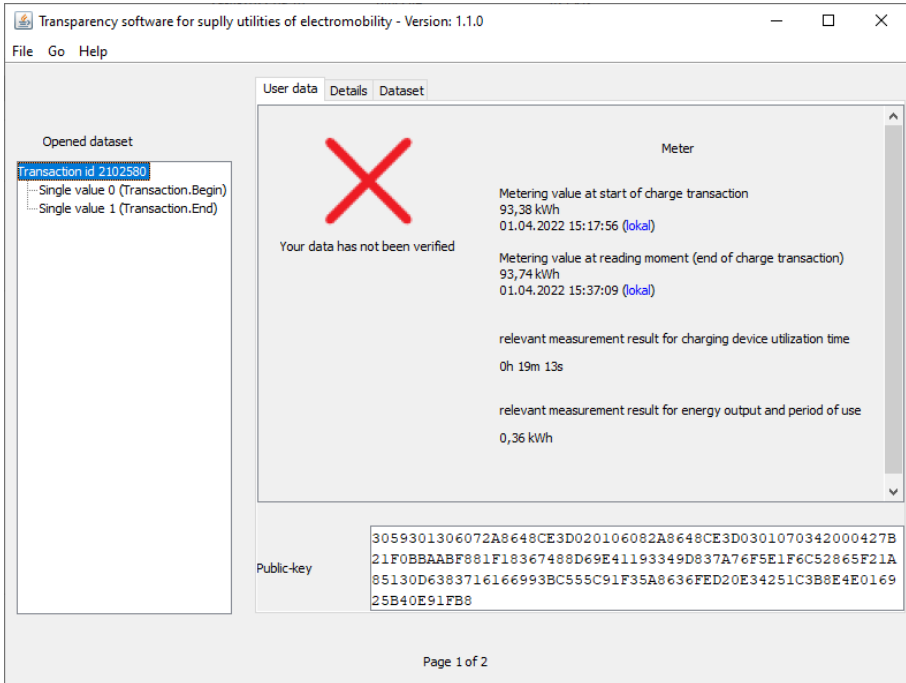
Transparency software for suplly utilities of electromobility - Version: 1.1.0

File Go Help

User data Details Dataset

Opened dataset

Transaction id 2102580
Single value 0 (Transaction.Begin)
Single value 1 (Transaction.End)

Your data has not been verified

Meter

Metering value at start of charge transaction
93,38 kWh
01.04.2022 15:17:56 (lokal)

Metering value at reading moment (end of charge transaction)
93,74 kWh
01.04.2022 15:37:09 (lokal)

relevant measurement result for charging device utilization time

0h 19m 13s

relevant measurement result for energy output and period of use

0,36 kWh

Public-key

3059301306072A8648CE3D020106082A8648CE3D0301070342000427B21F0BBAABF881F18367488D69E41193349D837A76F5E1F6C52865F21A85130D6383716166993BC555C91F35A8636FED20E34251C3B8E4E016925B40E91FB8

Page 1 of 2